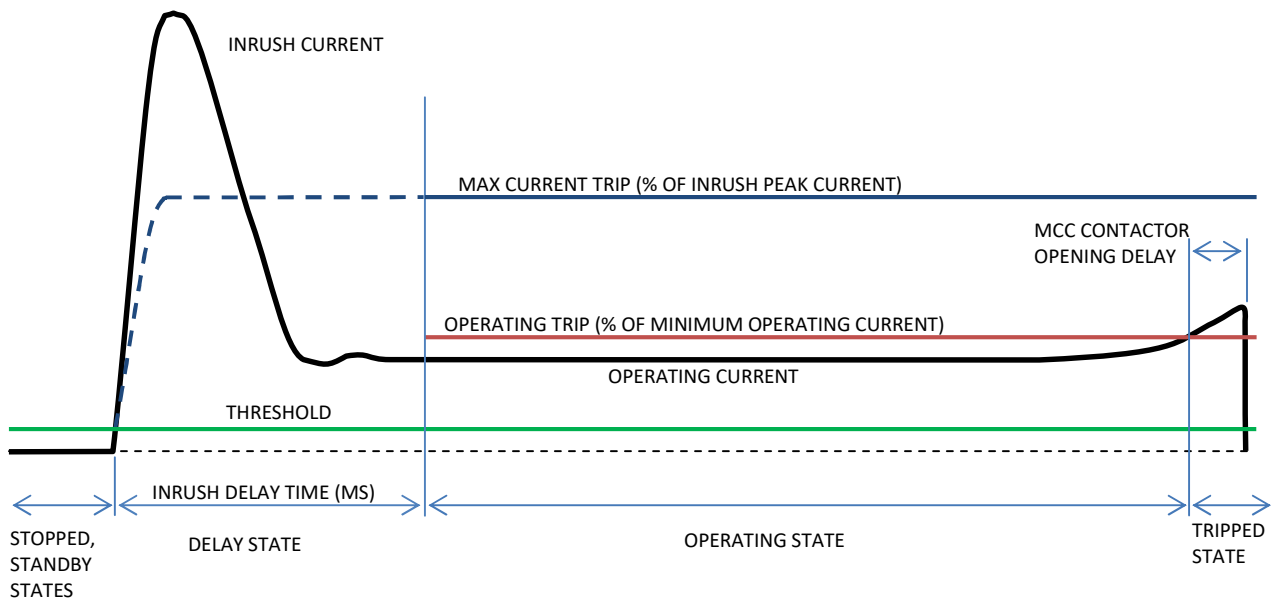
INRUSH CURRENT

MAX CURRENT TRIP (% OF INRUSH PEAK CURRENT)

MCC CONTACTOR OPENING DELAY

OPERATING TRIP (% OF MINIMUM OPERATING CURRENT)

OPERATING CURRENT

THRESHOLD

INRUSH DELAY TIME (MS)

STOPPED, STANDBY STATES

DELAY STATE

OPERATING STATE

TRIPPED STATE